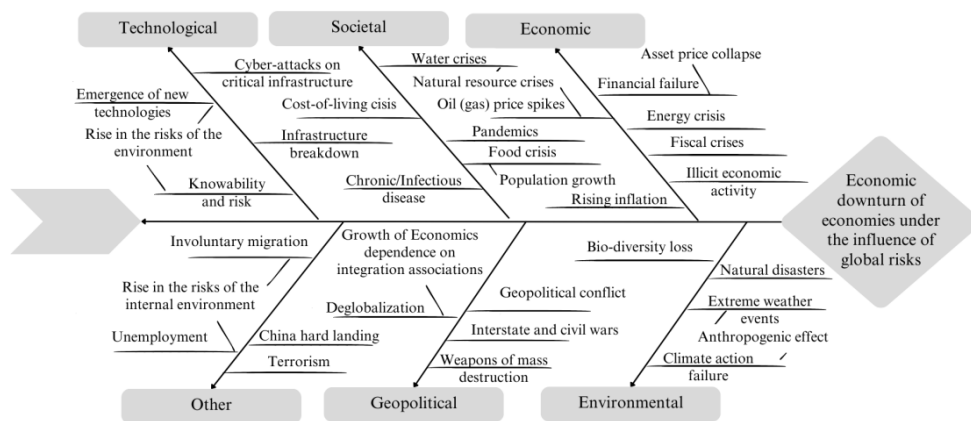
Technological

Societal

Economic

Cyber-attacks on critical infrastructure

Emergence of new technologies

Rise in the risks of the environment

Infrastructure breakdown

Knowability and risk

Water crises

Natural resource crises

Cost-of-living cisis

Oil (gas) price spikes

Pandemics

Food crisis

Chronic/Infectious disease

Population growth

Asset price collapse

Financial failure

Energy crisis

Fiscal crises

Illicit economic activity

Rising inflation

Economic downturn of economies under the influence of global risks

Involuntary migration

Rise in the risks of the internal environment

Unemployment

Growth of Economics dependence on integration associations

Deglobalization

China hard landing

Terrorism

Geopolitical conflict

Interstate and civil wars

Weapons of mass destruction

Bio-diversity loss

Natural disasters

Extreme weather events

Anthropogenic effect

Climate action failure

Other

Geopolitical

Environmental